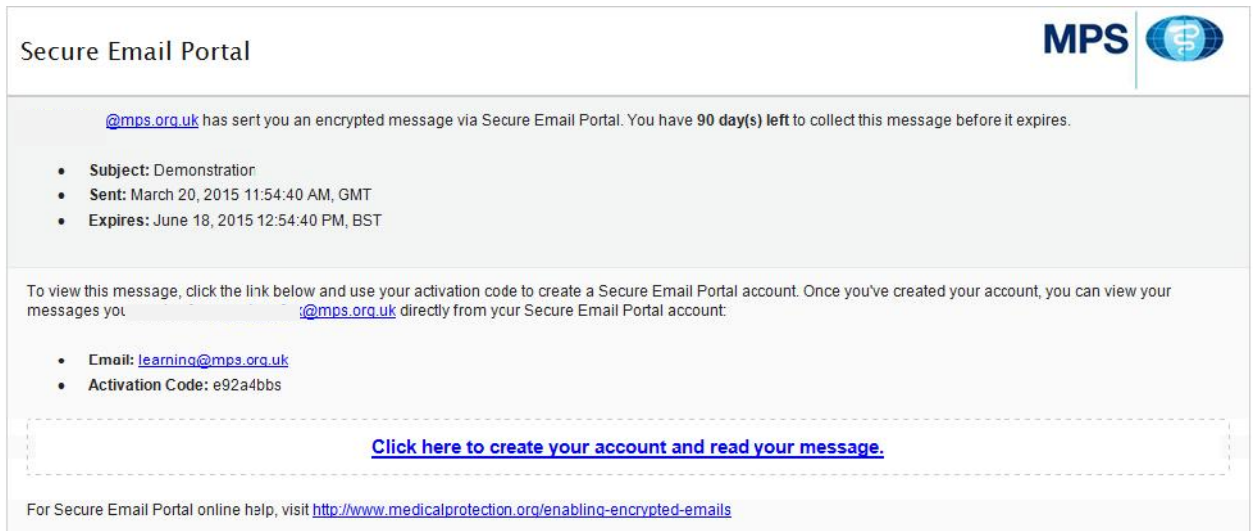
Secure Email Portal

MPS

@mps.org.uk has sert you an encrypted message via Secure Email Portal. You have **90 day(s) left** to collect this message before it expires.

- **Subject:** Demonstration
- **Sent:** March 20, 2015 11:54:40 AM, GMT
- **Expires:** June 18, 2015 12:54:40 PM, BST

To view this message, click the link below and use your activation code to create a Secure Email Portal account. Once you've created your account, you can view your messages you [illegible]@mps.org.uk directly from your Secure Email Portal account:

- **Email:** learning@mps.org.uk
- **Activation Code:** e92a4bbs

**Click here to create your account and read your message.**

For Secure Email Portal online help, visit http://www.medicalprotection.org/enabling-encrypted-emails